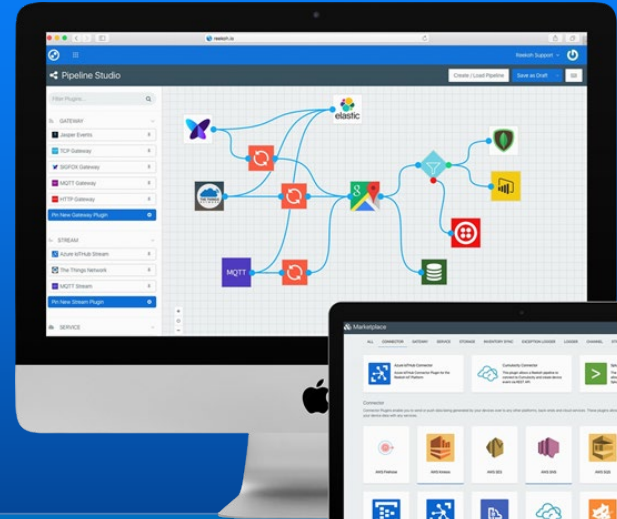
waylay.io

Reekoh Support

Pipeline Studio

Create / Load Pipeline

Save as Draft

Filter Plugins...

GATEWAY

Jasper Events

TCP Gateway

SIGFOX Gateway

MQTT Gateway

HTTP Gateway

Pin New Gateway Plugin

STREAM

Azure IoT Hub Stream

The Things Network

MQTT Stream

Pin New Stream Plugin

SERVICE

elastic

MQTT

Marketplace

ALL

CONNECTOR

GATEWAY

SERVICE

STORAGE

INVENTORY SYNC

EXCEPTION LOGGER

LOGGER

CHANNEL

Azure IoT Hub Connector

Community Connector

Connector

AWS Firehose

AWS Kinesis

AWS S3

AWS SQS

AWS SNS